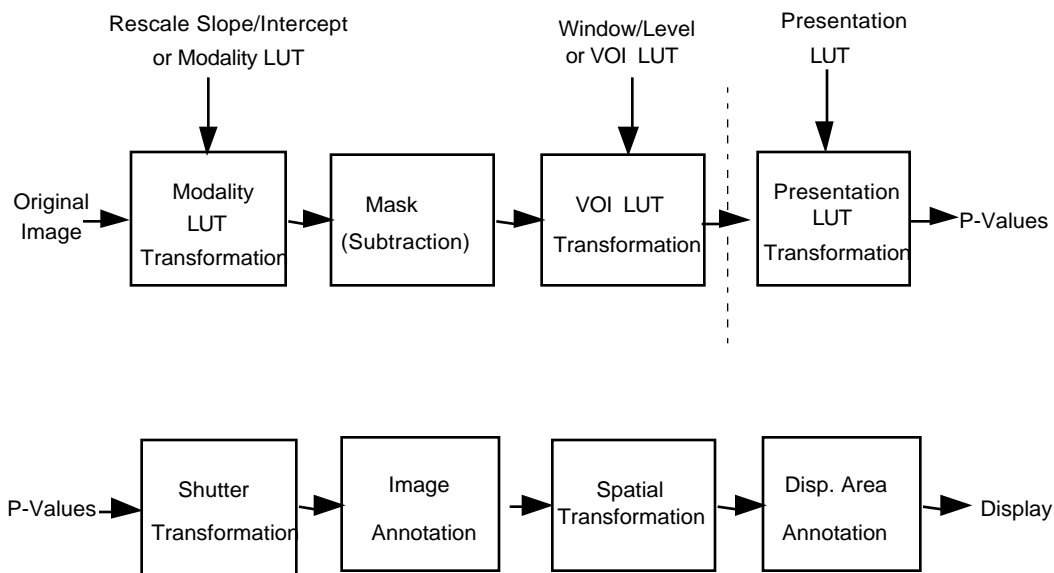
Rescale Slope/Intercept or Modality LUT

Window/Level or VOI LUT

Presentation LUT

Original Image

Modality LUT Transformation

Mask (Subtraction)

VOI LUT Transformation

Presentation LUT Transformation

P-Values

P-Values

Shutter Transformation

Image Annotation

Spatial Transformation

Disp. Area Annotation

Display